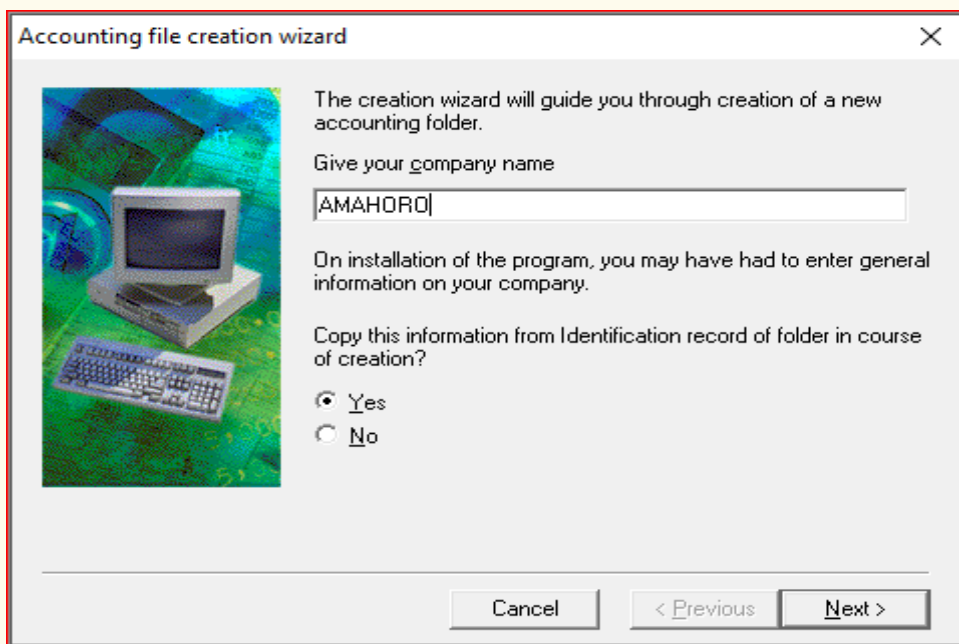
Accounting file creation wizard ×

The creation wizard will guide you through creation of a new accounting folder.

Give your company name

AMAHORO

On installation of the program, you may have had to enter general information on your company.

Copy this information from Identification record of folder in course of creation?

Yes
No

Cancel < Previous Next >